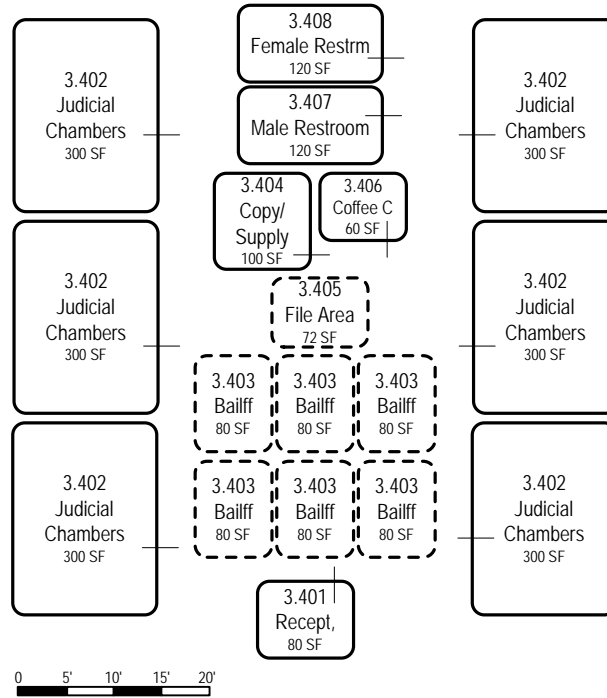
3.402
Judicial
Chambers
300 SF

3.408
Female Restrm
120 SF

3.402
Judicial
Chambers
300 SF

3.407
Male Restroom
120 SF

3.404
Copy/
Supply
100 SF

3.406
Coffee C
60 SF

3.402
Judicial
Chambers
300 SF

3.405
File Area
72 SF

3.402
Judicial
Chambers
300 SF

3.403
Bailff
80 SF

3.403
Bailff
80 SF

3.403
Bailff
80 SF

3.402
Judicial
Chambers
300 SF

3.403
Bailff
80 SF

3.403
Bailff
80 SF

3.403
Bailff
80 SF

3.402
Judicial
Chambers
300 SF

3.401
Recept,
80 SF

0 5' 10' 15' 20'